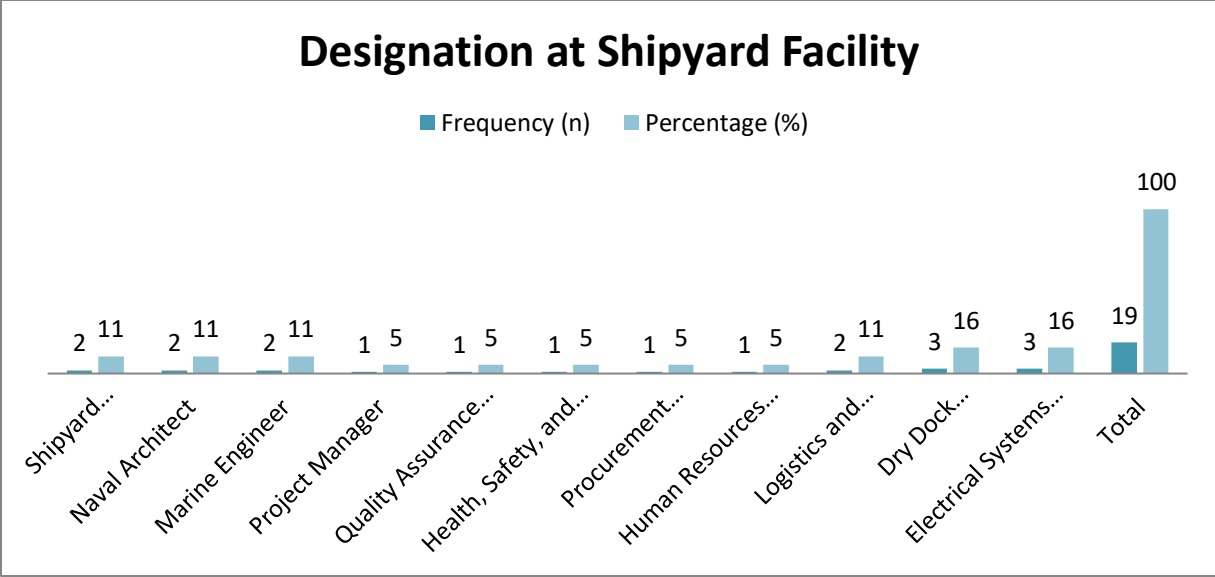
Designation at Shipyard Facility

Frequency (n) Percentage (%)

2 11 2 11 2 11 1 5 1 5 1 5 1 5 1 5 2 11 3 16 3 16 19 100

Shipyard…
Naval Architect
Marine Engineer
Project Manager
Quality Assurance…
Health, Safety, and…
Procurement…
Human Resources…
Logistics and…
Dry Dock…
Electrical Systems…
Total